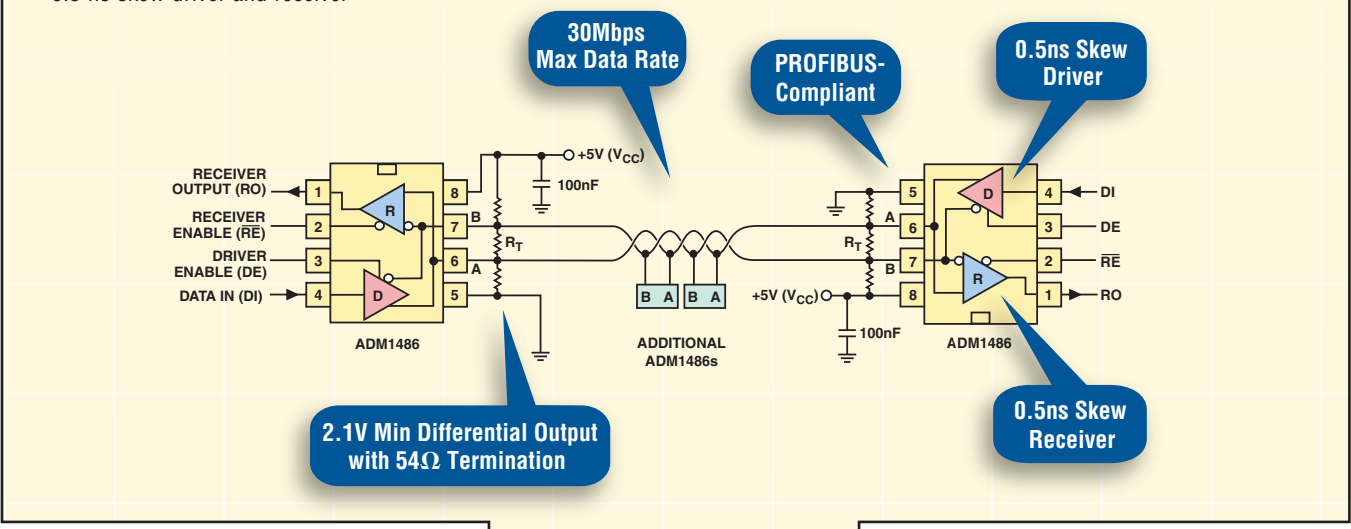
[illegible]

30Mbps Max Data Rate

PROFIBUS-Compliant

0.5ns Skew Driver

RECEIVER OUTPUT (RO)

RECEIVER ENABLE ($\overline{RE}$)

DRIVER ENABLE (DE)

DATA IN (DI)

1

2

3

4

R

D

8

7

6

5

B

A

$R_T$

+5V ($V_{CC}$)

100nF

ADM1486

B A B A

ADDITIONAL ADM1486s

+5V ($V_{CC}$)

100nF

$R_T$

A

B

5

6

7

8

D

R

4

3

2

1

DI

DE

$\overline{RE}$

RO

ADM1486

2.1V Min Differential Output with 54Ω Termination

0.5ns Skew Receiver